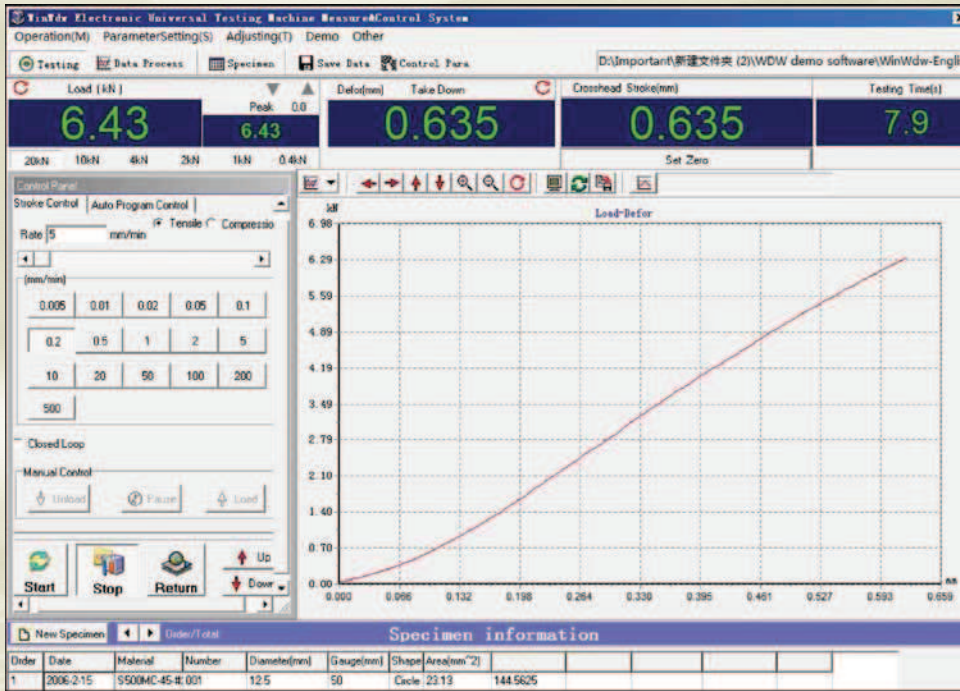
WinWdw Electronic Universal Testing Machine Measure&Control System

Operation(M) ParameterSetting(S) Adjusting(T) Demo Other

Testing Data Process Specimen Save Data Control Para D:\Important\新建文件夹 (2)\WDW demo software\WinWdw-Engli

Load (kN) Peak 0.0 6.43 6.43

Defo(mm) Take Down 0.635

Crosshead Stroke(mm) 0.635 Set Zero

Testing Time(s) 7.9

20kN 10kN 4kN 2kN 1kN 0.4kN

Control Panel

Stroke Control Auto Program Control

Tensile Compressio

Rate 5 mm/min

(mm/min)

| 0.005 | 0.01 | 0.02 | 0.05 | 0.1 |
|---|---|---|---|---|
| 0.2 | 0.5 | 1 | 2 | 5 |
| 10 | 20 | 50 | 100 | 200 |
| 500 | | | | |

Closed Loop

Manual Control

Unload Pause Load

Start Stop Return Up Down

kN Load-Defor

6.98 6.29 5.59 4.89 4.19 3.49 2.79 2.10 1.40 0.70 0.00

0.000 0.066 0.132 0.198 0.264 0.330 0.395 0.461 0.527 0.593 0.659 mm

New Specimen Order/Total Specimen information

| Order | Date | Material | Number | Diameter(mm) | Gauge(mm) | Shape | Area(mm^2) | |
|---|---|---|---|---|---|---|---|---|
| 1 | 2006-2-15 | S500MC-45-# | 001 | 12.5 | 50 | Circle | 23.13 | 144.5625 |